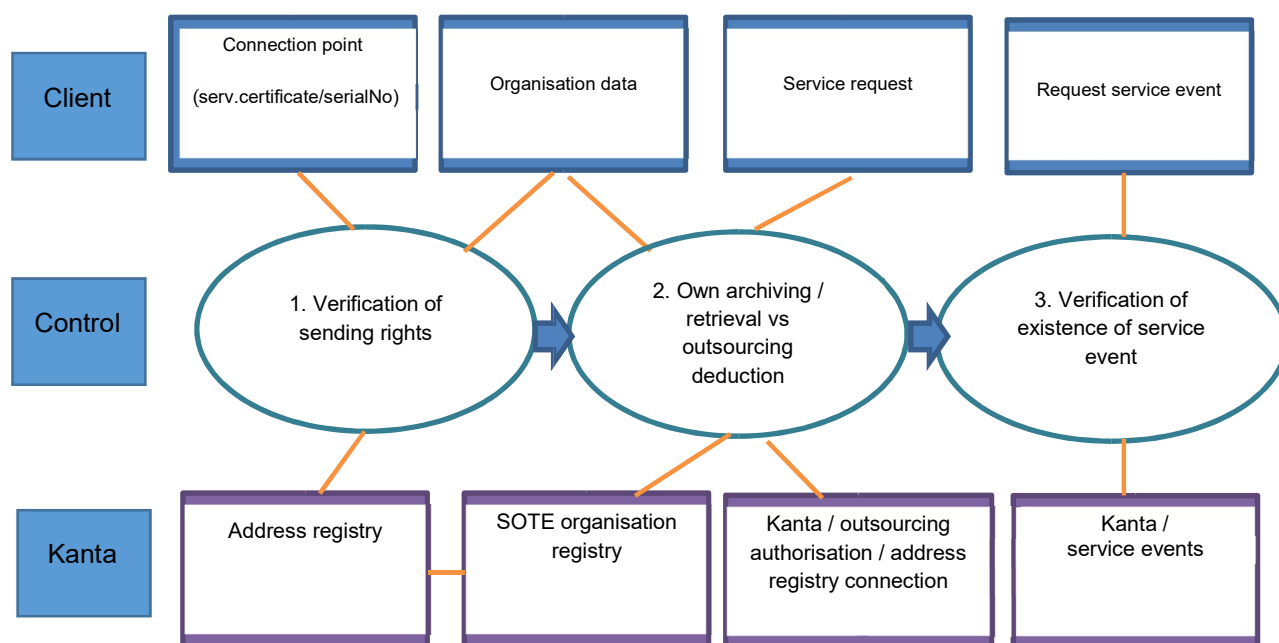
Client

Connection point

(serv.certificate/serialNo)

Organisation data

Service request

Request service event

Control

1. Verification of sending rights

2. Own archiving / retrieval vs outsourcing deduction

3. Verification of existence of service event

Kanta

Address registry

SOTE organisation registry

Kanta / outsourcing authorisation / address registry connection

Kanta / service events